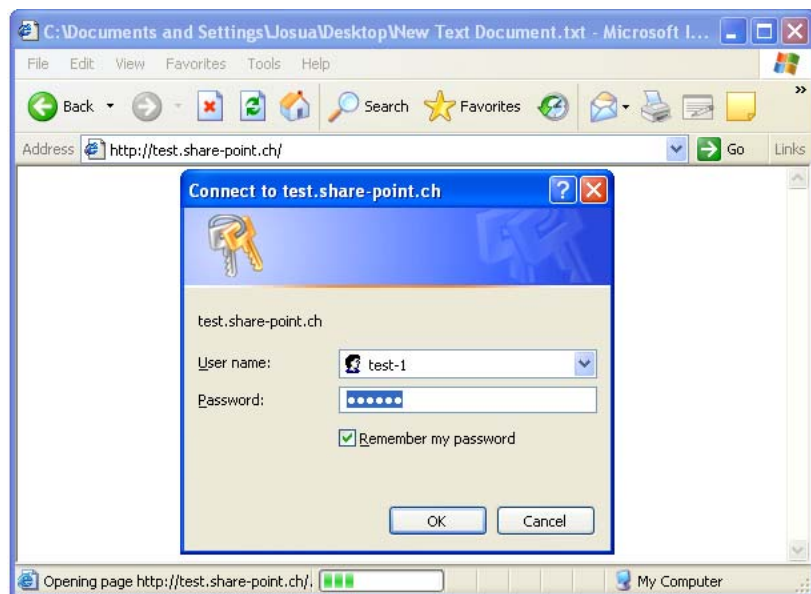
C:\Documents and Settings\Josua\Desktop\New Text Document.txt - Microsoft I...

File Edit View Favorites Tools Help

Back Search Favorites

Address http://test.share-point.ch/ Go Links

Connect to test.share-point.ch

test.share-point.ch

User name: test-1

Password: ••••••

Remember my password

OK Cancel

Opening page http://test.share-point.ch/... My Computer